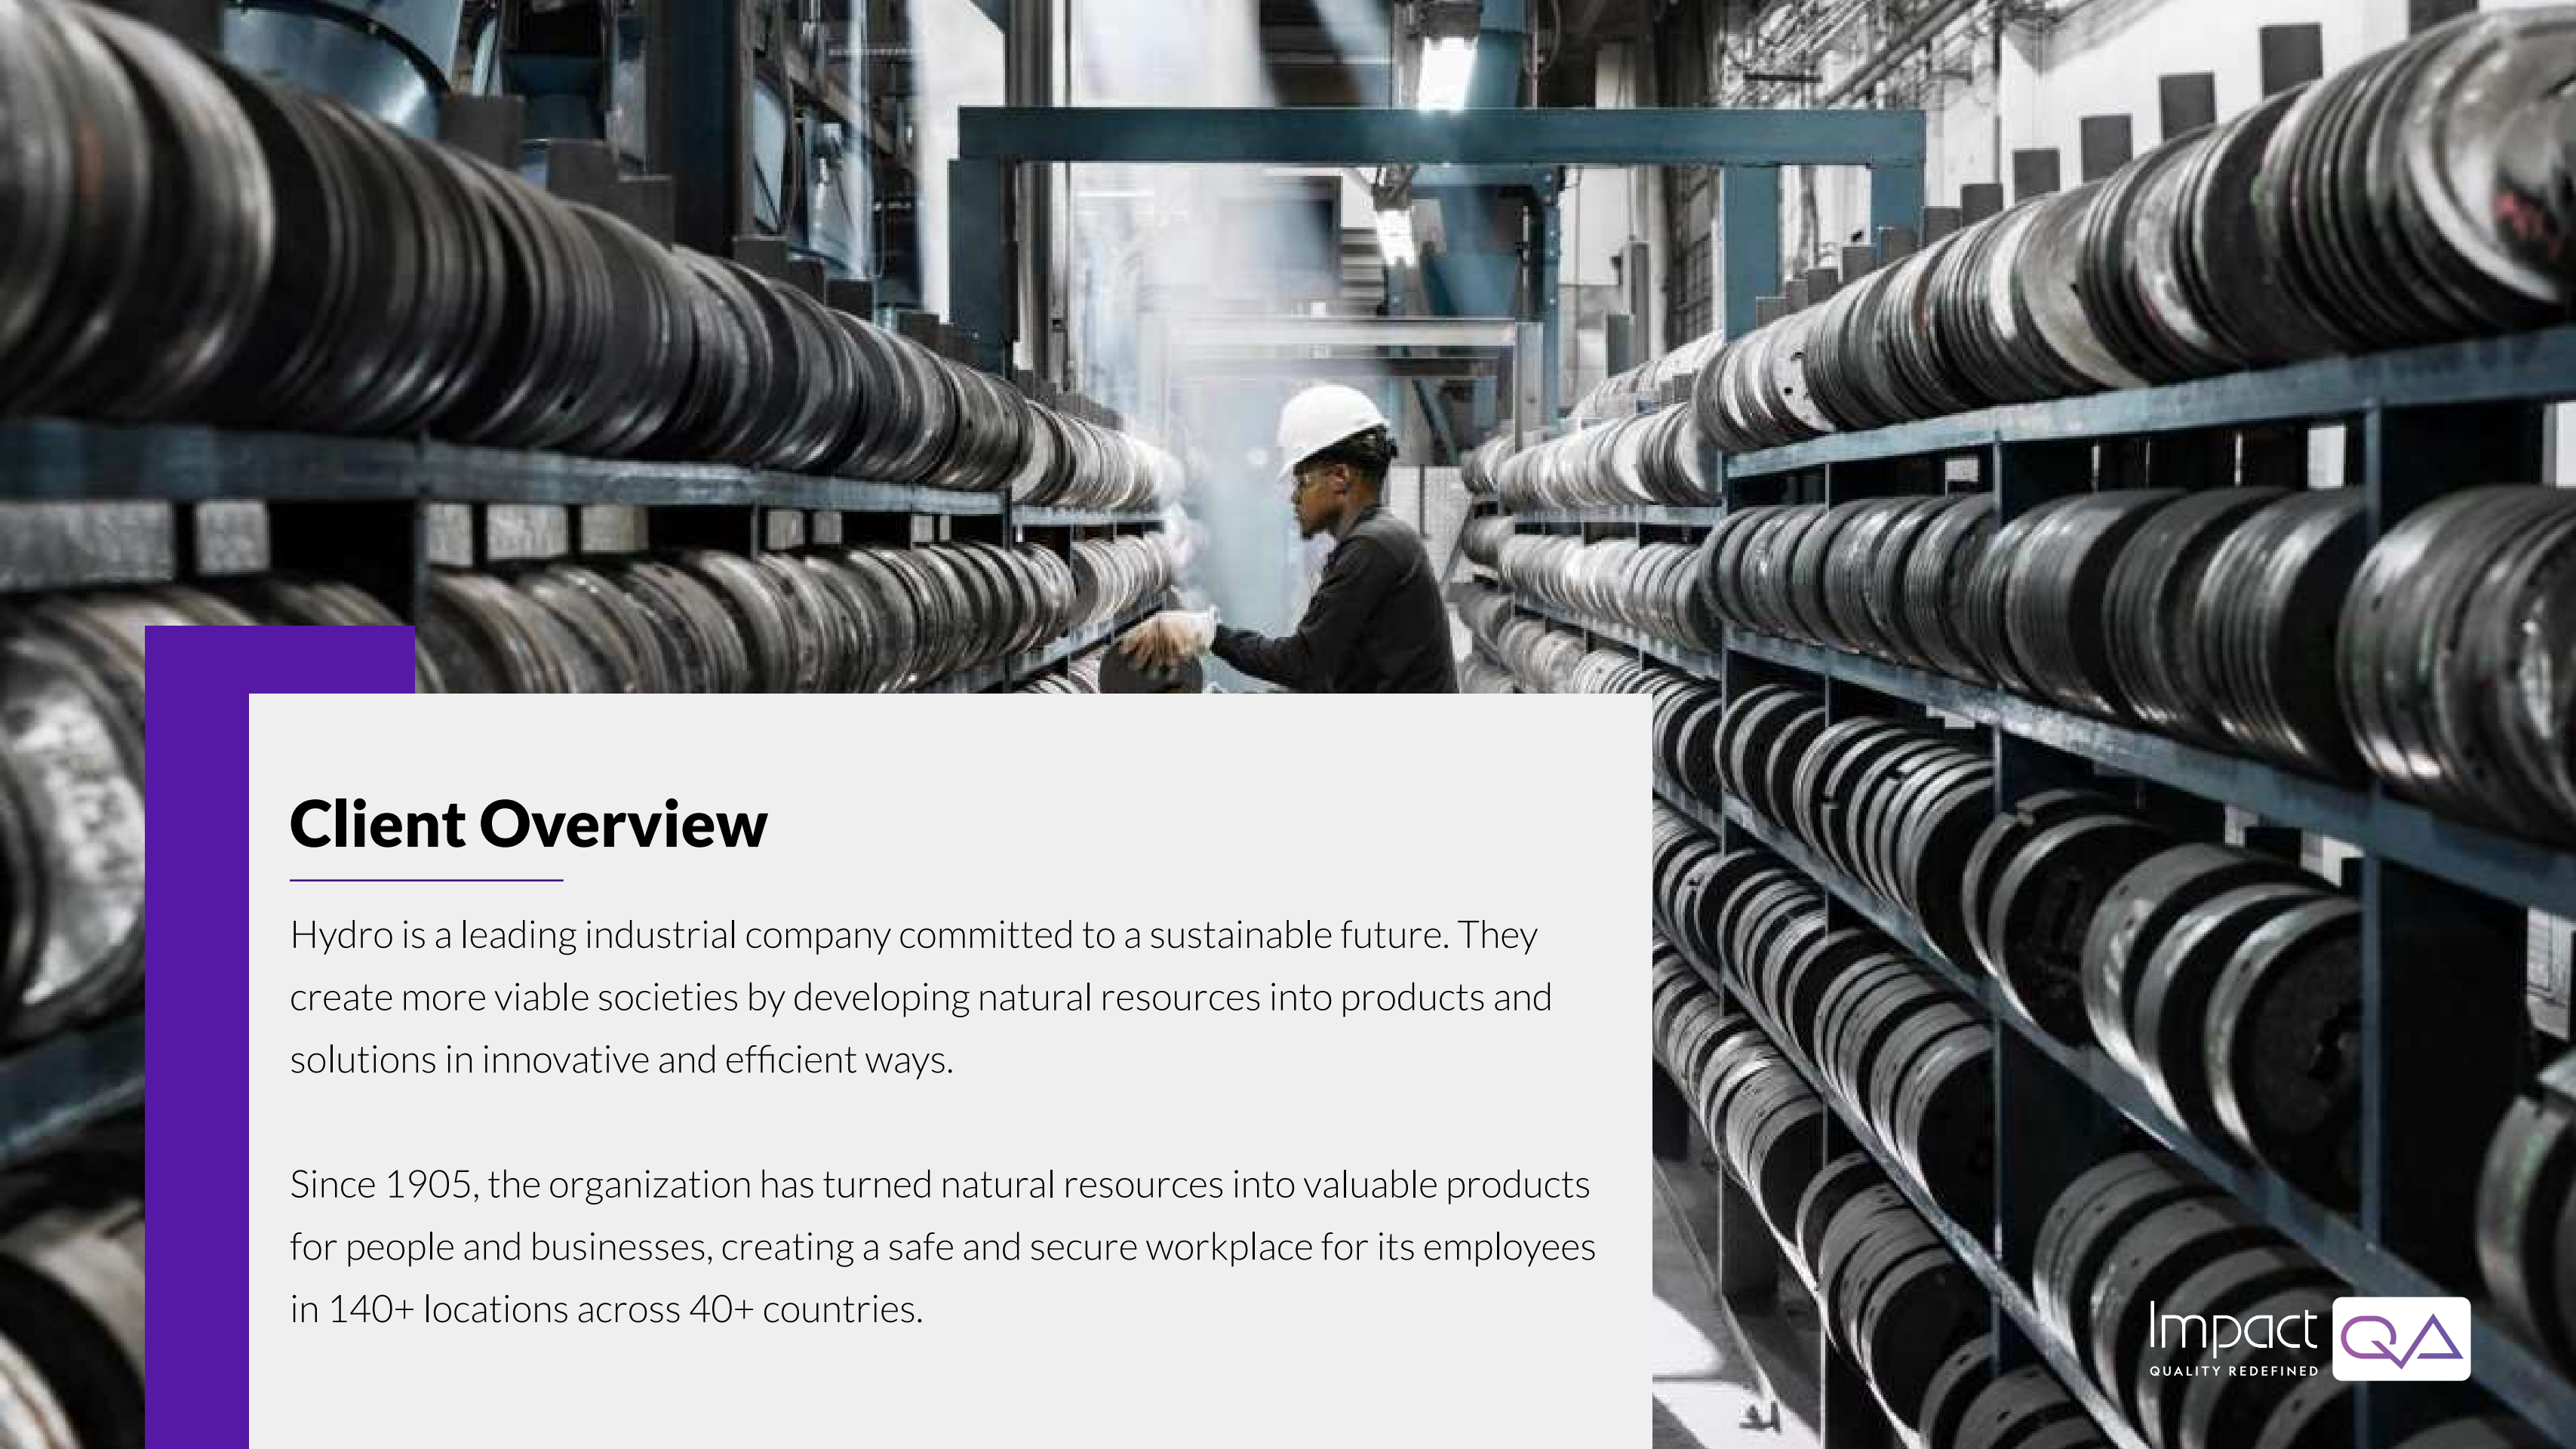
Client Overview

Hydro is a leading industrial company committed to a sustainable future. They create more viable societies by developing natural resources into products and solutions in innovative and efficient ways.

Since 1905, the organization has turned natural resources into valuable products for people and businesses, creating a safe and secure workplace for its employees in 140+ locations across 40+ countries.

Impact QA
QUALITY REDEFINED